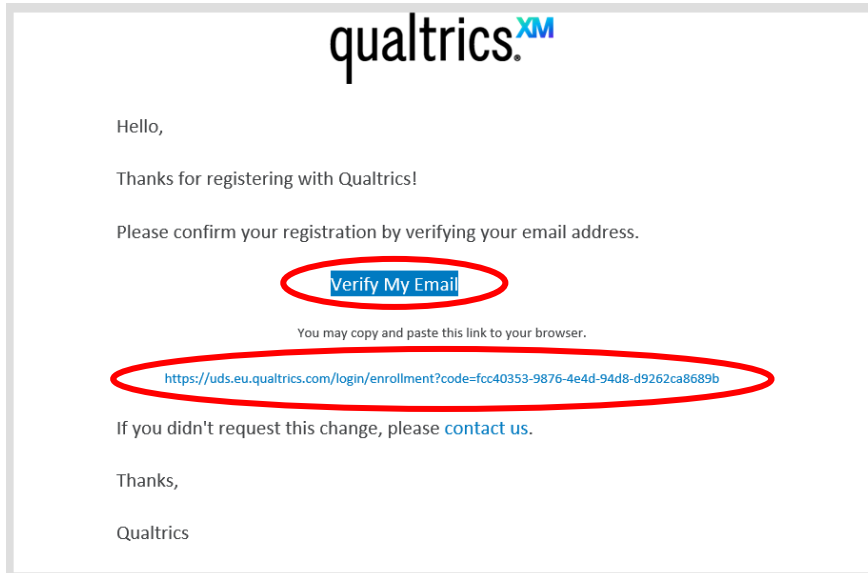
qualtrics.XM

Hello,

Thanks for registering with Qualtrics!

Please confirm your registration by verifying your email address.

Verify My Email

You may copy and paste this link to your browser.

https://uds.eu.qualtrics.com/login/enrollment?code=fcc40353-9876-4e4d-94d8-d9262ca8689b

If you didn't request this change, please contact us.

Thanks,

Qualtrics